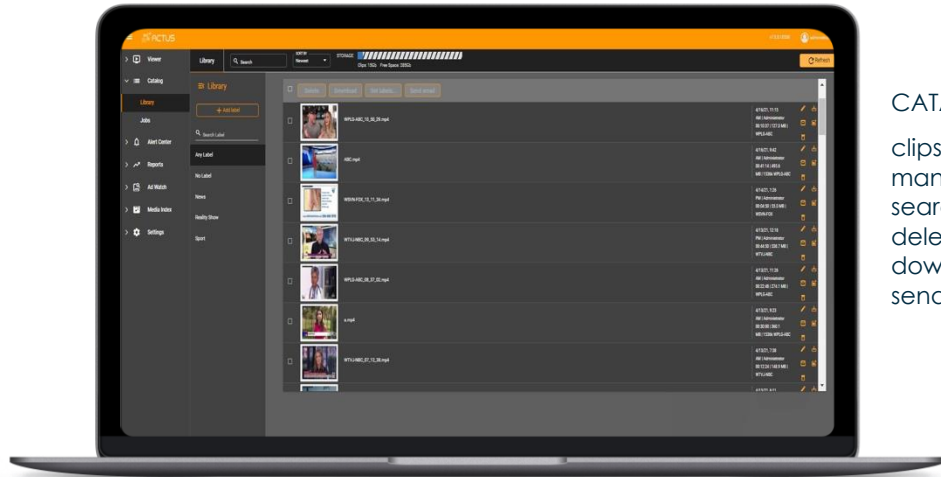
ACTUS

Viewer
Catalog
Library
Jobs
Alert Center
Reports
Ad Watch
Media Index
Settings

Library
Search
SORT BY
Newest
STORAGE
Clips: 15Gb Free Space: 285Gb
Refresh

Library
+ Add label
Search Label
Any Label
No Label
News
Reality Show
Sport

Delete
Download
Set labels...
Send email

WPLG-ABC_10_00_29.mp4
ABC.mp4
WSVN-FOX_13_11_36.mp4
WTVJ-NBC_09_33_14.mp4
WPLG-ABC_08_37_02.mp4
a.mp4
WTVJ-NBC_07_13_38.mp4

CATA
clips
man
sear
dele
dow
send